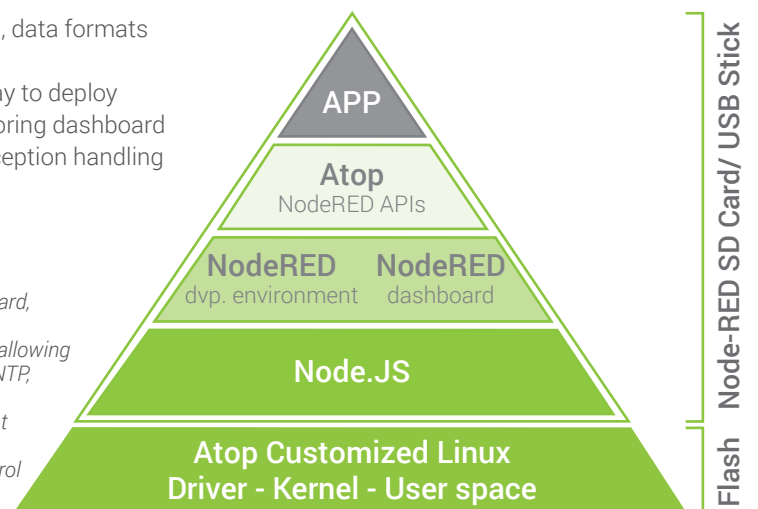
, data formats

ay to deploy
oring dashboard
eption handling

ard,

allowing
NTP,

t

rol

APP

Atop
NodeRED APIs

NodeRED
dvp. environment

NodeRED
dashboard

Node.JS

Atop Customized Linux
Driver - Kernel - User space

Node-RED SD Card/ USB Stick

Flash